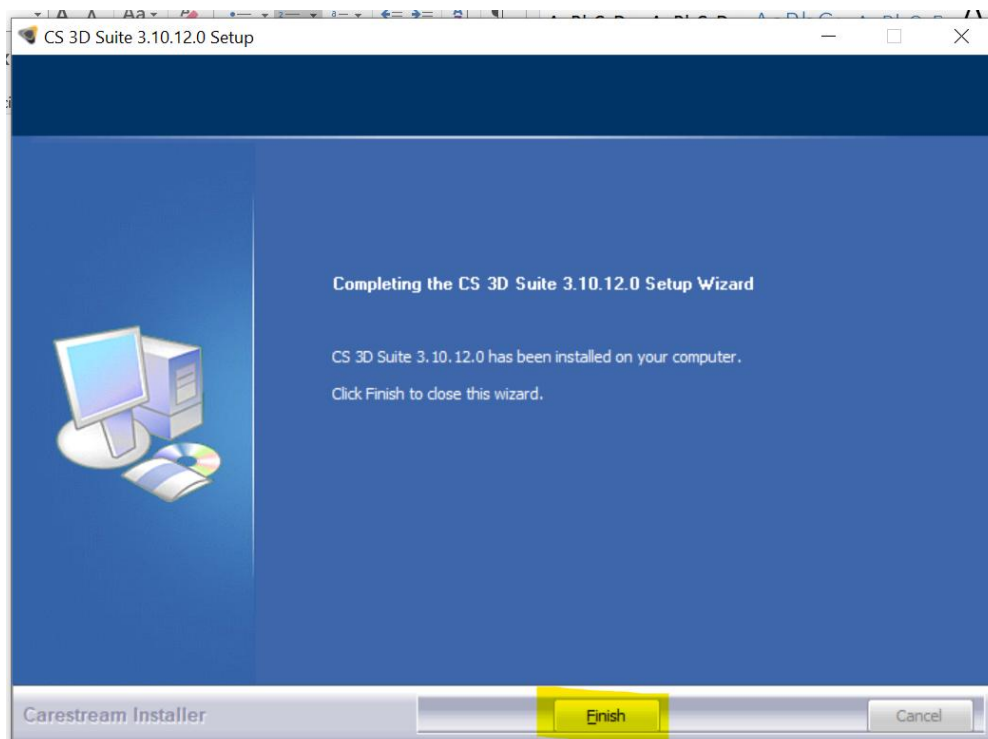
CS 3D Suite 3.10.12.0 Setup

Completing the CS 3D Suite 3.10.12.0 Setup Wizard

CS 3D Suite 3.10.12.0 has been installed on your computer.

Click Finish to close this wizard.

Carestream Installer

Finish

Cancel